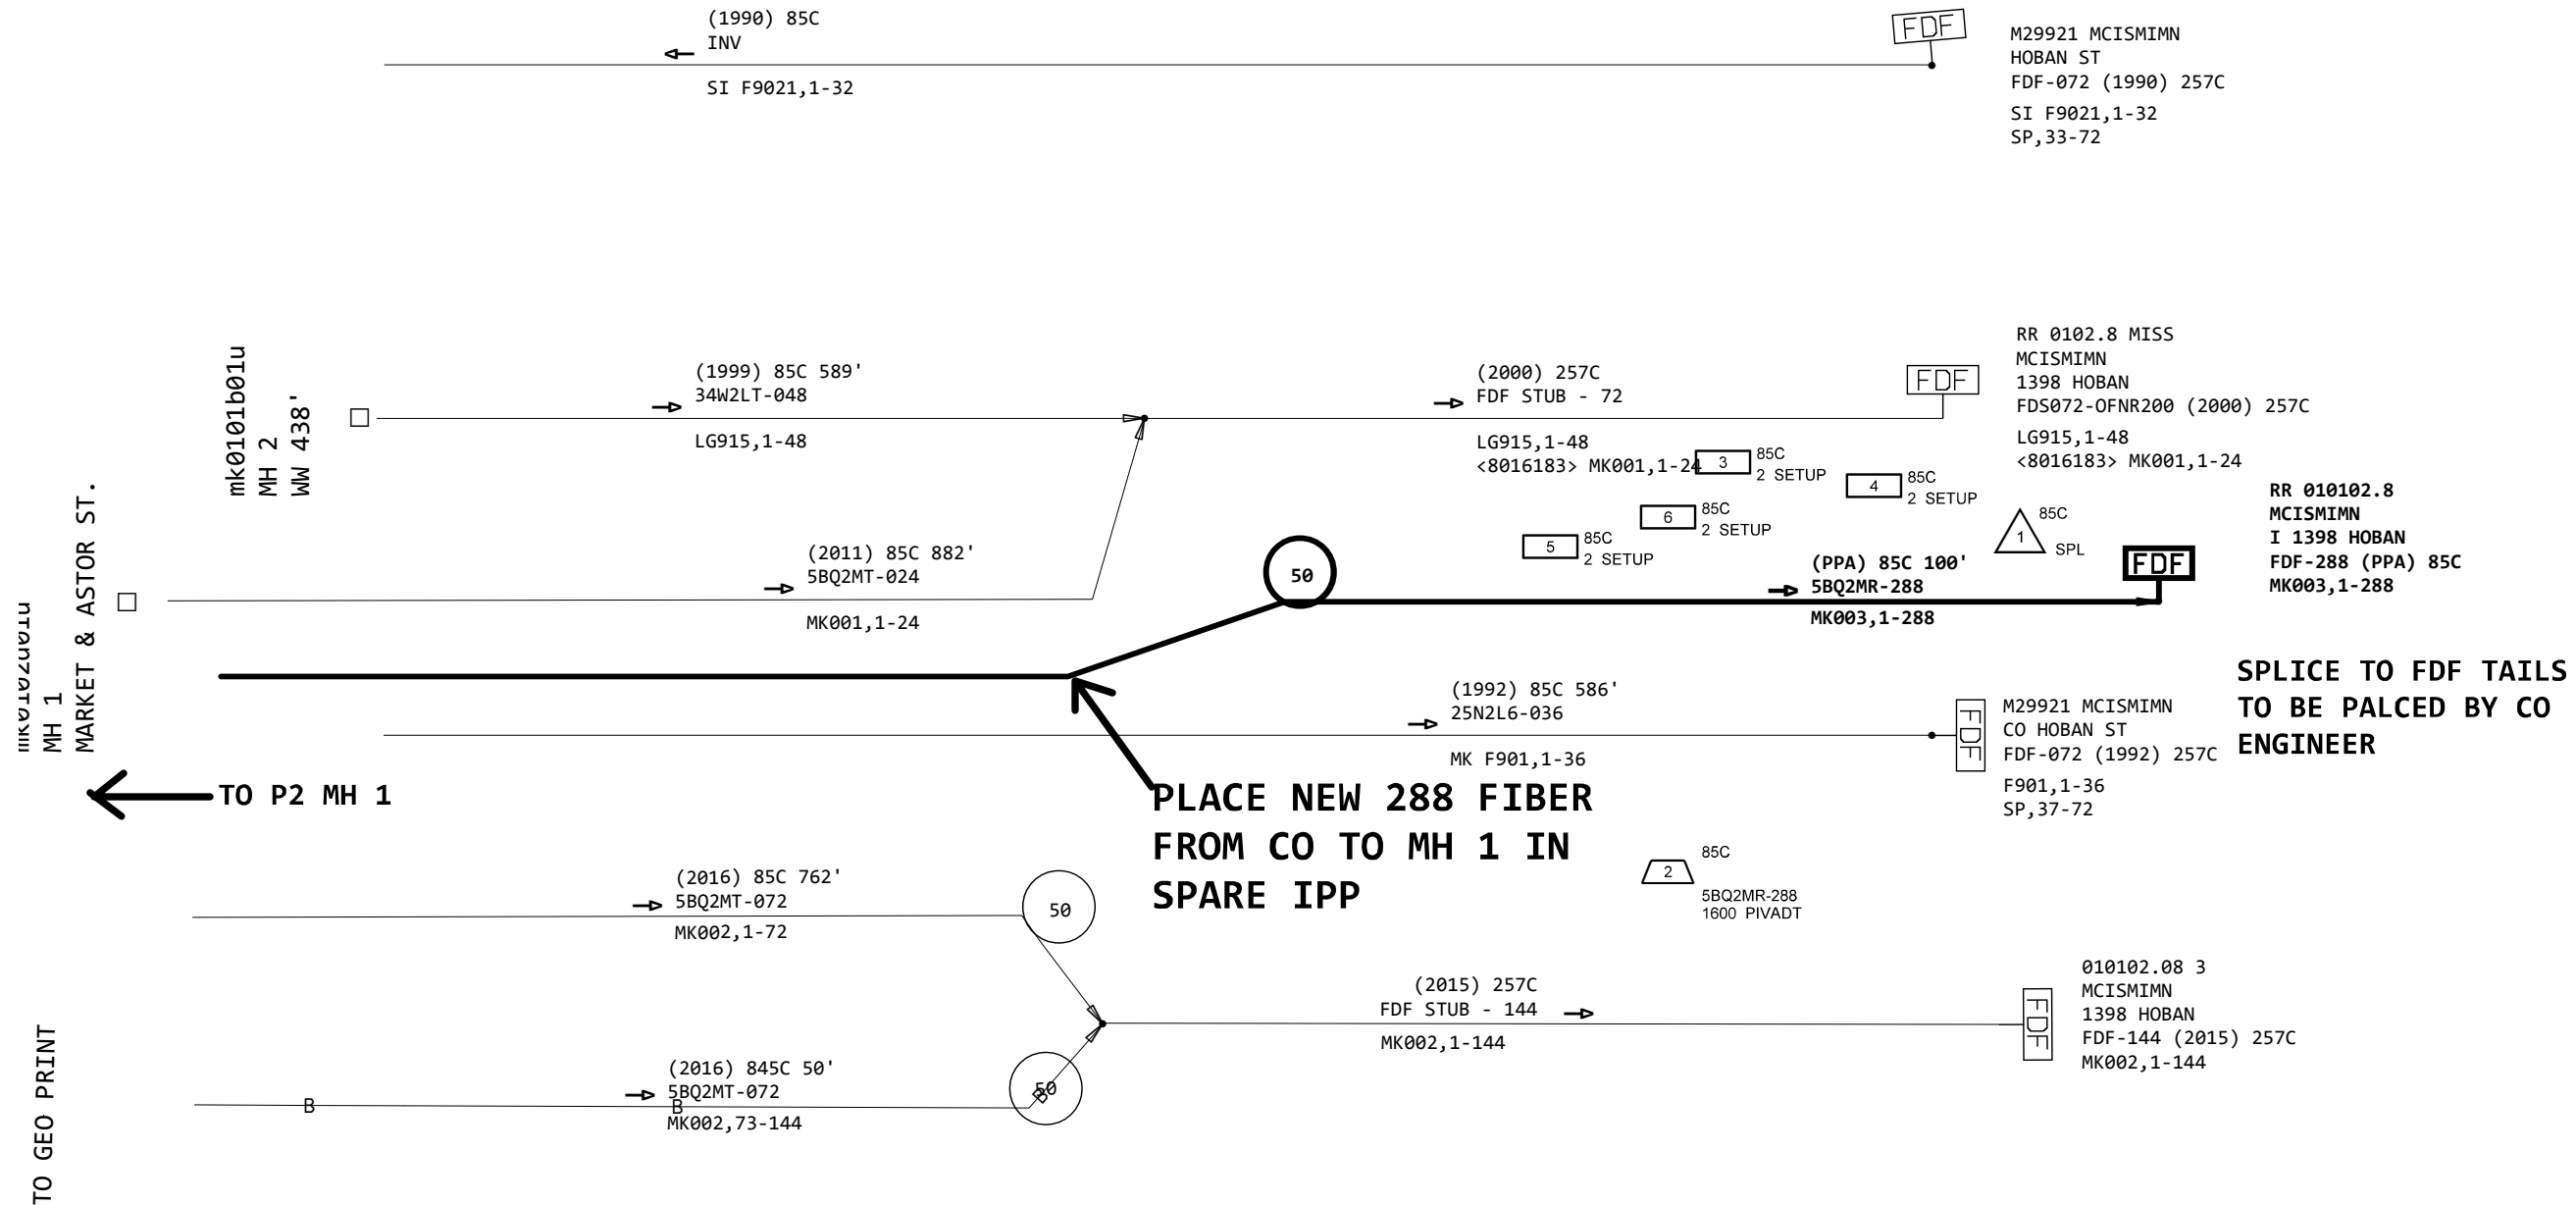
(1990) 85C
INV

SI F9021,1-32

FDF

M29921 MCISMIMN
HOBAN ST
FDF-072 (1990) 257C
SI F9021,1-32
SP,33-72

mk0101b01u
MH 2
WW 438'

(1999) 85C 589'
34W2LT-048

LG915,1-48

(2000) 257C
FDF STUB - 72

LG915,1-48
<8016183> MK001,1-24

FDF

RR 0102.8 MISS
MCISMIMN
1398 HOBAN
FDS072-OFNR200 (2000) 257C
LG915,1-48
<8016183> MK001,1-24

3 85C
2 SETUP

4 85C
2 SETUP

6 85C
2 SETUP

5 85C
2 SETUP

1 85C
SPL

RR 010102.8
MCISMIMN
I 1398 HOBAN
FDF-288 (PPA) 85C
MK003,1-288

FDF

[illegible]
MH 1
MARKET & ASTOR ST.

(2011) 85C 882'
5BQ2MT-024

MK001,1-24

50

(PPA) 85C 100'
5BQ2MR-288

MK003,1-288

SPLICE TO FDF TAILS TO BE PALCED BY CO ENGINEER

(1992) 85C 586'
25N2L6-036

MK F901,1-36

FDF

M29921 MCISMIMN
CO HOBAN ST
FDF-072 (1992) 257C
F901,1-36
SP,37-72

TO P2 MH 1

PLACE NEW 288 FIBER FROM CO TO MH 1 IN SPARE IPP

2 85C
5BQ2MR-288
1600 PIVADT

(2016) 85C 762'
5BQ2MT-072

MK002,1-72

50

(2015) 257C
FDF STUB - 144

MK002,1-144

FDF

010102.08 3
MCISMIMN
1398 HOBAN
FDF-144 (2015) 257C
MK002,1-144

TO GEO PRINT

B

(2016) 845C 50'
5BQ2MT-072
B
MK002,73-144

50